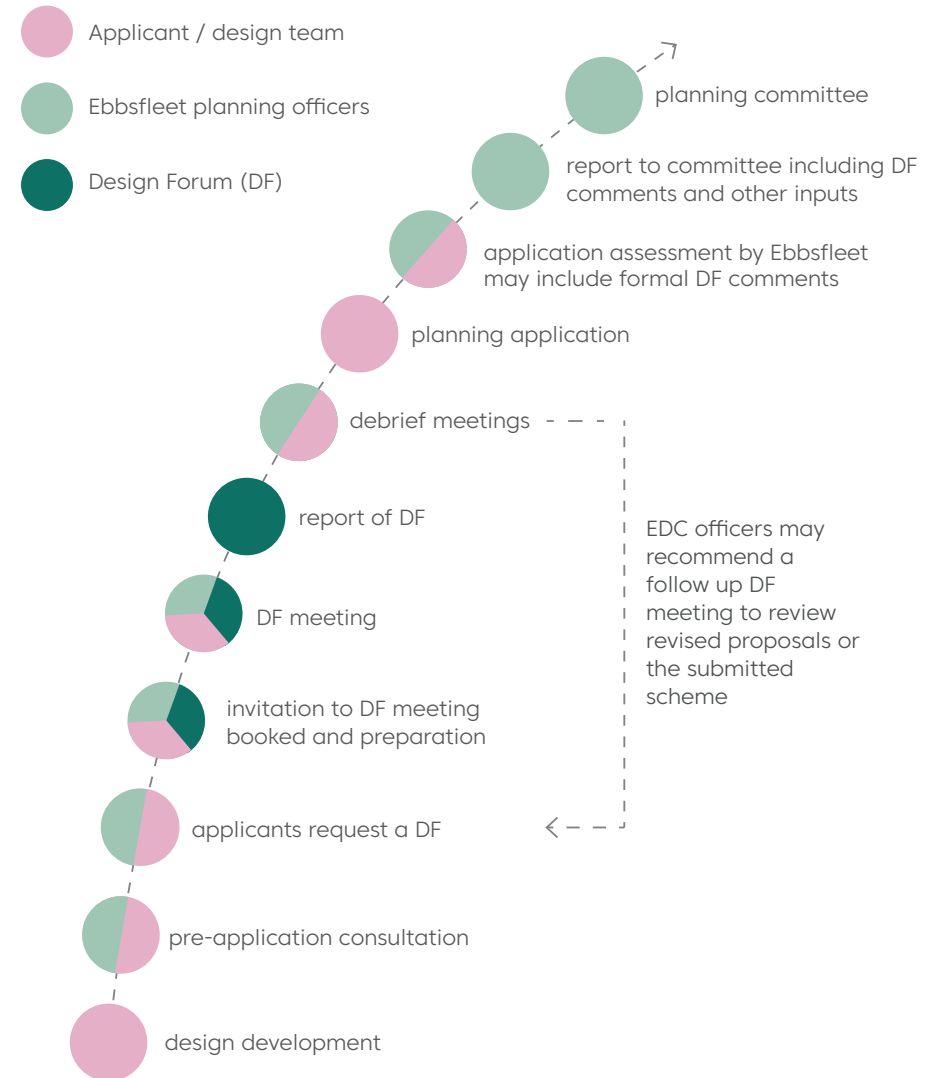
Applicant / design team

Ebbsfleet planning officers

Design Forum (DF)

planning committee

report to committee including DF comments and other inputs

application assessment by Ebbsfleet may include formal DF comments

planning application

debrief meetings

report of DF

DF meeting

invitation to DF meeting booked and preparation

applicants request a DF

pre-application consultation

design development

EDC officers may recommend a follow up DF meeting to review revised proposals or the submitted scheme